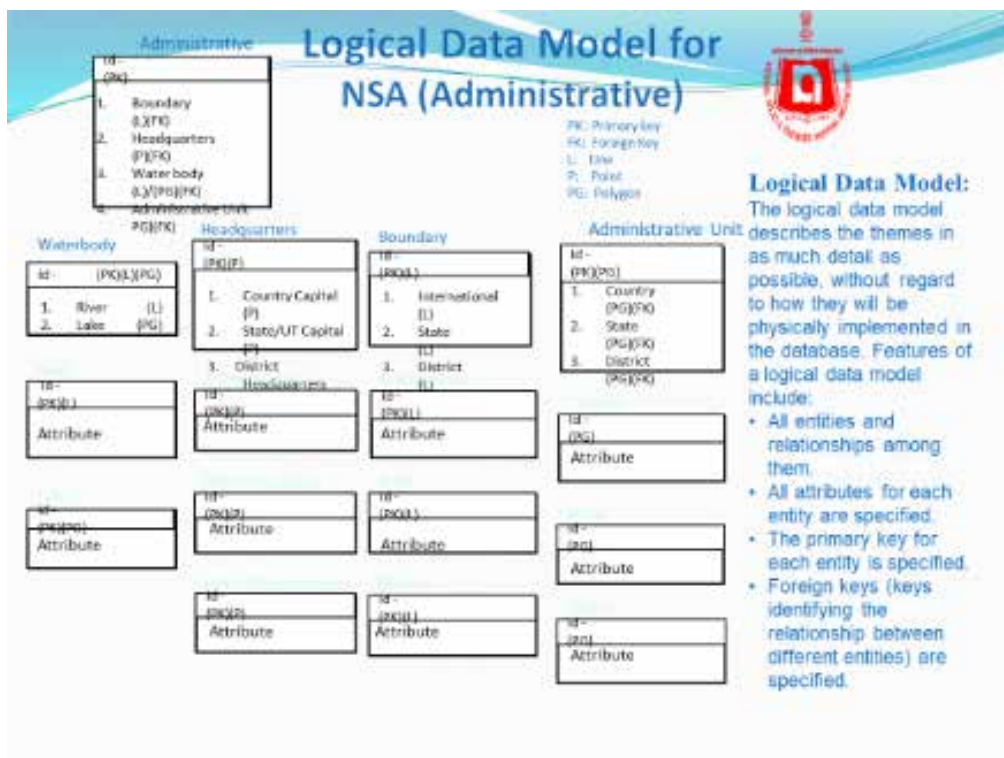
Logical Data Model for NSA (Administrative)

Administrative
Id - (PK)
1. Boundary (L)(FK)
2. Headquarters (P)(FK)
3. Water body (L)/(PG)(FK)
4. Administrative Unit PG)(FK)

PK: Primary key
FK: Foreign key
L: Line
P: Point
PG: Polygon

Waterbody
Id - (PK)(L)(PG)
1. River (L)
2. Lake (PG)

Headquarters
Id - (PK)(P)
1. Country Capital (P)
2. State/UT Capital (P)
3. District Headquarters

Boundary
Id - (PK)(L)
1. International (L)
2. State (L)
3. District (L)

Administrative Unit
Id - (PK)(PG)
1. Country (PG)(FK)
2. State (PG)(FK)
3. District (PG)(FK)

Id - (PK)(L)
Attribute

Id - (PK)(P)
Attribute

Id - (PK)(L)
Attribute

Id - (PG)
Attribute

Id - (PK)(PG)
Attribute

Id - (PK)(P)
Attribute

Id - (PK)(L)
Attribute

Id - (PG)
Attribute

Id - (PK)(P)
Attribute

Id - (PK)(L)
Attribute

Id - (PG)
Attribute

Logical Data Model:
The logical data model describes the themes in as much detail as possible, without regard to how they will be physically implemented in the database. Features of a logical data model include:
• All entities and relationships among them.
• All attributes for each entity are specified.
• The primary key for each entity is specified.
• Foreign keys (keys identifying the relationship between different entities) are specified.